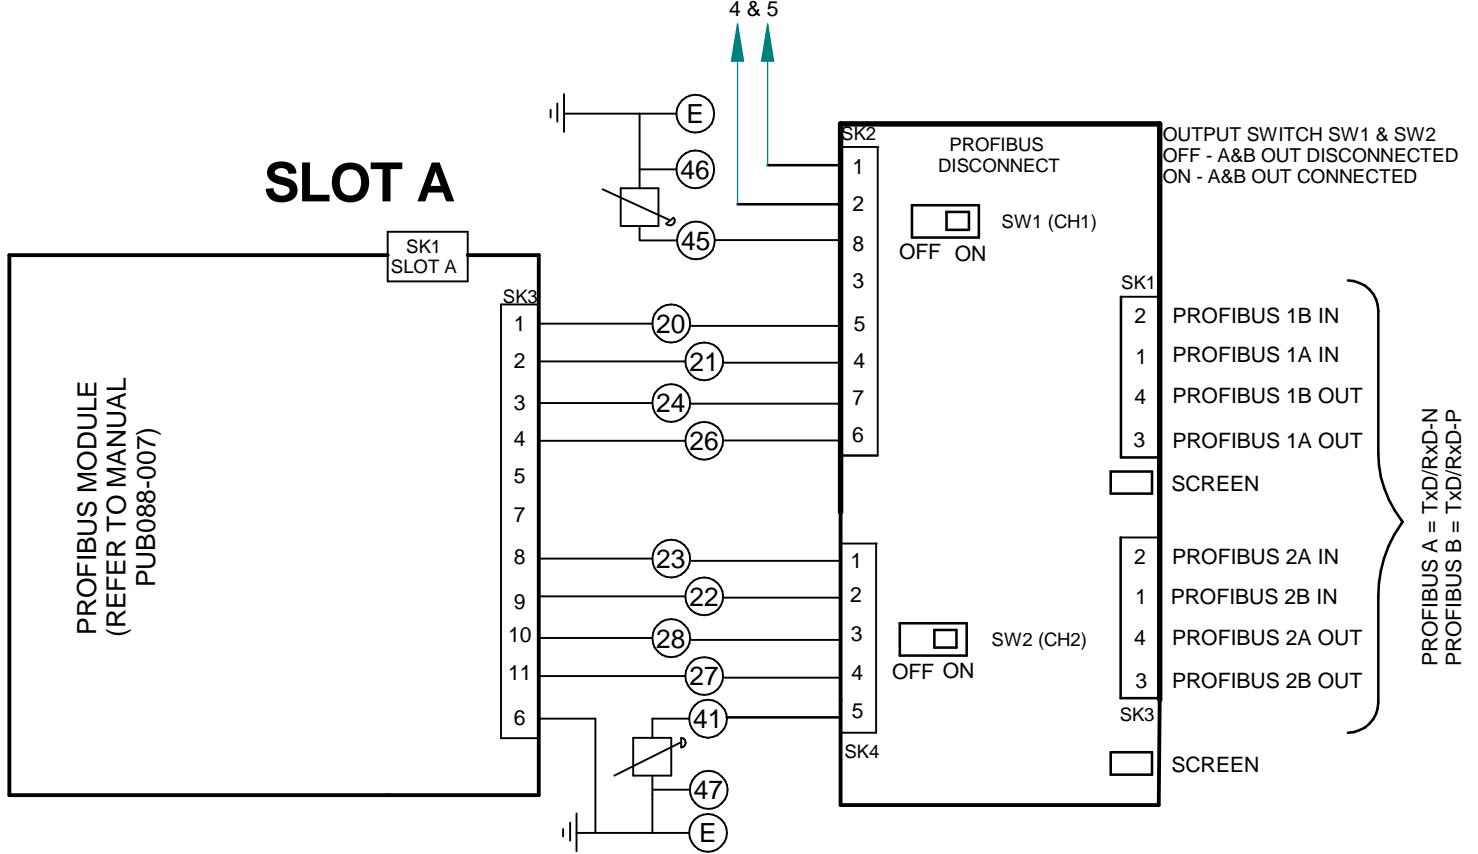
4 & 5

E

46

45

SLOT A

SK1
SLOT A

PROFIBUS MODULE
(REFER TO MANUAL
PUB088-007)

SK3
1
2
3
4
5
7
8
9
10
11
6

20
21
24
26
23
22
28
27
41
47
E

SK2
1
2
8
3
5
4
7
6

PROFIBUS
DISCONNECT

SW1 (CH1)
OFF ON

OUTPUT SWITCH SW1 & SW2
OFF - A&B OUT DISCONNECTED
ON - A&B OUT CONNECTED

SK1
2 PROFIBUS 1B IN
1 PROFIBUS 1A IN
4 PROFIBUS 1B OUT
3 PROFIBUS 1A OUT
SCREEN

1
2
3
4
5
SK4

SW2 (CH2)
OFF ON

2 PROFIBUS 2A IN
1 PROFIBUS 2B IN
4 PROFIBUS 2A OUT
3 PROFIBUS 2B OUT
SK3
SCREEN

PROFIBUS A = TxD/RxD-N
PROFIBUS B = TxD/RxD-P